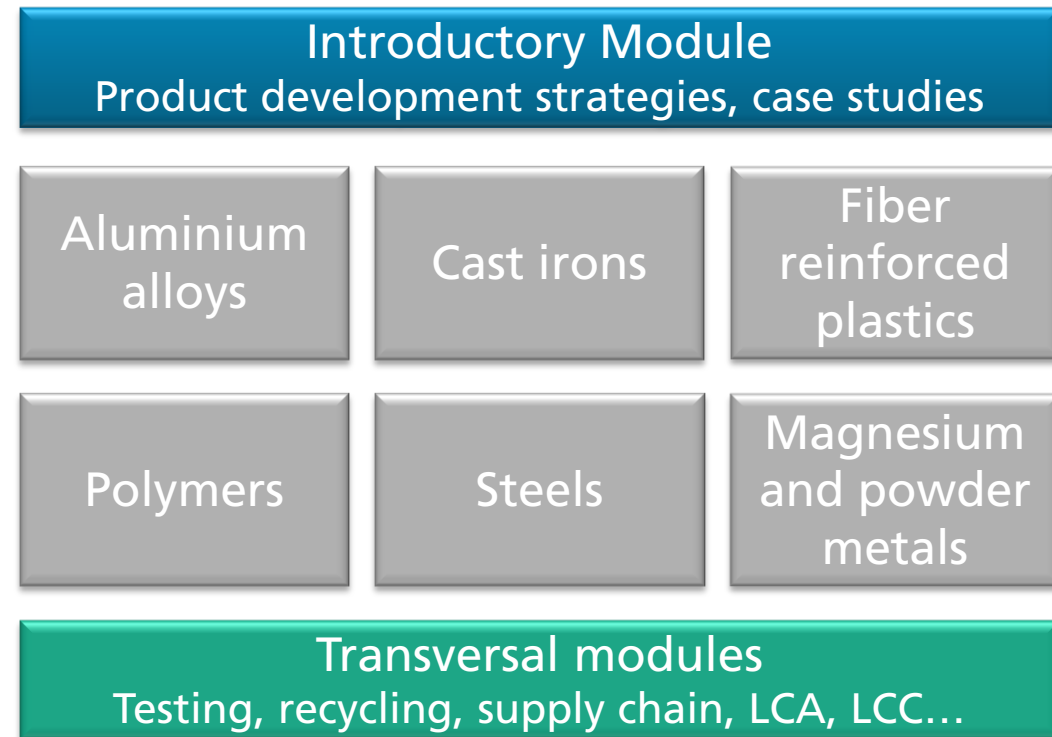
Introductory Module
Product development strategies, case studies

Aluminium alloys

Cast irons

Fiber reinforced plastics

Polymers

Steels

Magnesium and powder metals

Transversal modules
Testing, recycling, supply chain, LCA, LCC…